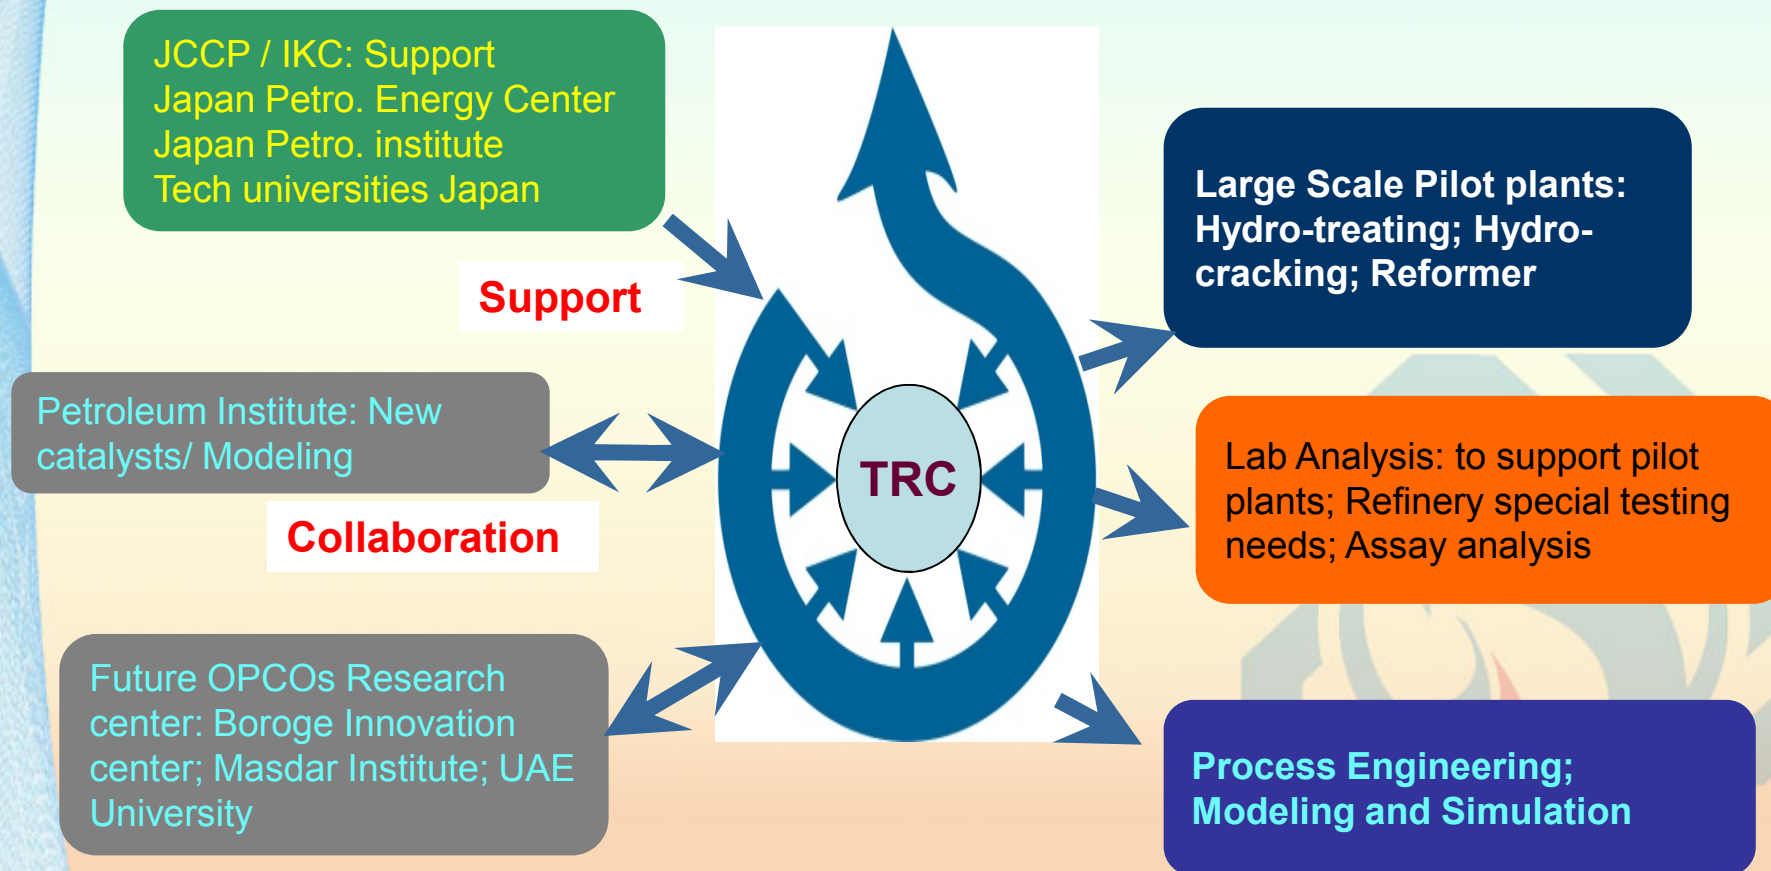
JCCP / IKC: Support
Japan Petro. Energy Center
Japan Petro. institute
Tech universities Japan

Support

Petroleum Institute: New catalysts/ Modeling

Collaboration

Future OPCOs Research center: Boroge Innovation center; Masdar Institute; UAE University

TRC

Large Scale Pilot plants: Hydro-treating; Hydro-cracking; Reformer

Lab Analysis: to support pilot plants; Refinery special testing needs; Assay analysis

Process Engineering; Modeling and Simulation